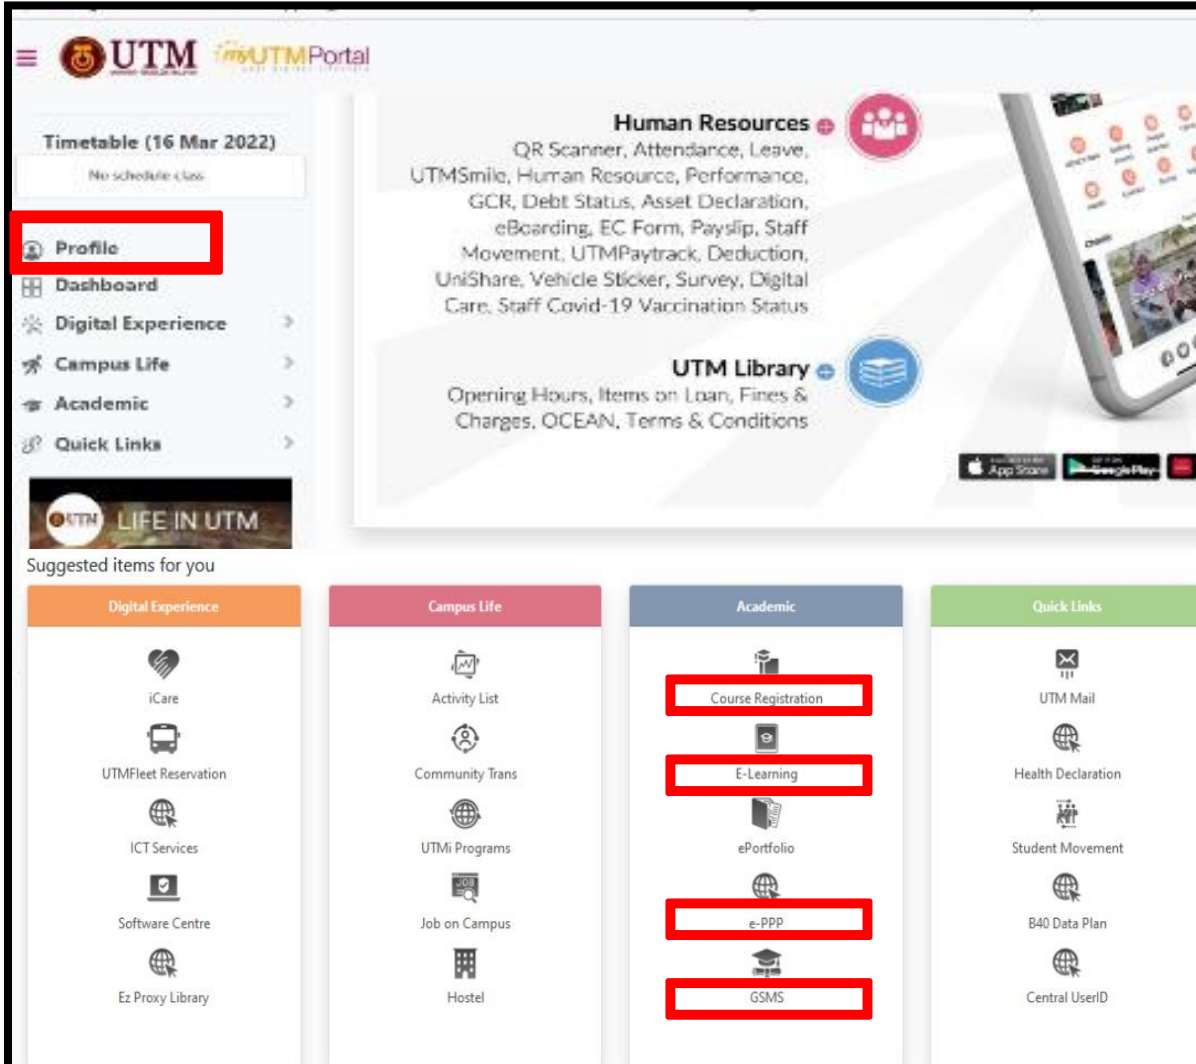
UTM myUTMPortal

Timetable (16 Mar 2022)
No schedule class

Profile
Dashboard
Digital Experience
Campus Life
Academic
Quick Links

UTM LIFE IN UTM

Human Resources
QR Scanner, Attendance, Leave, UTMSmile, Human Resource, Performance, GCR, Debt Status, Asset Declaration, eBoarding, EC Form, Payslip, Staff Movement, UTMPaytrack, Deduction, UniShare, Vehicle Sticker, Survey, Digital Care, Staff Covid-19 Vaccination Status

UTM Library
Opening Hours, Items on Loan, Fines & Charges, OCEAN, Terms & Conditions

App Store
Google Play

Suggested items for you

Digital Experience
iCare
UTMFleet Reservation
ICT Services
Software Centre
Ez Proxy Library

Campus Life
Activity List
Community Trans
UTMi Programs
Job on Campus
Hostel

Academic
Course Registration
E-Learning
ePortfolio
e-PPP
GSMS

Quick Links
UTM Mail
Health Declaration
Student Movement
B40 Data Plan
Central UserID